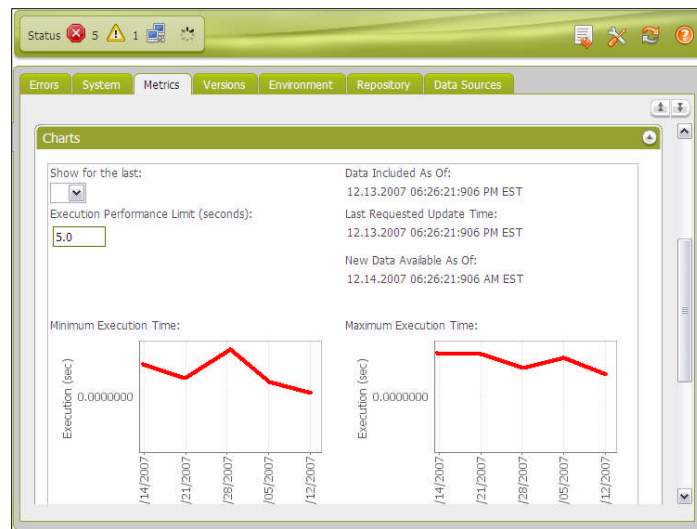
Status 5 1

Errors System Metrics Versions Environment Repository Data Sources

Charts

Show for the last:

Execution Performance Limit (seconds):

5.0

Data Included As Of:
12.13.2007 06:26:21:906 PM EST

Last Requested Update Time:
12.13.2007 06:26:21:906 PM EST

New Data Available As Of:
12.14.2007 06:26:21:906 AM EST

Minimum Execution Time:

Execution (sec)

0.0000000

/14/2007
/21/2007
/28/2007
/05/2007
/12/2007

Maximum Execution Time:

Execution (sec)

0.0000000

/14/2007
/21/2007
/28/2007
/05/2007
/12/2007